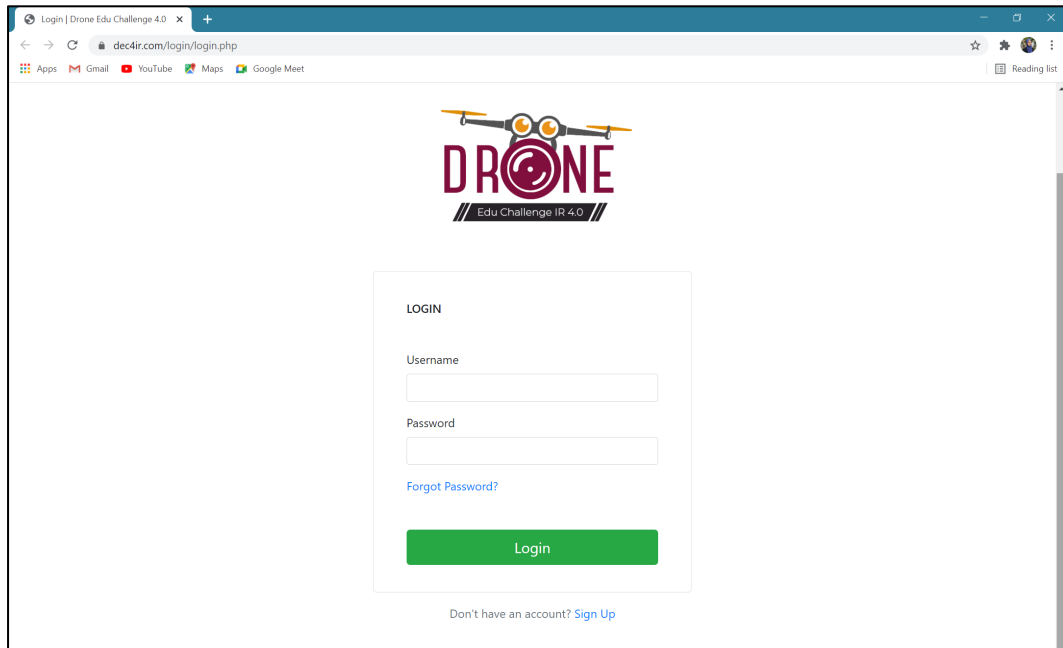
Login | Drone Edu Challenge 4.0 ×
+
dec4ir.com/login/login.php
Apps Gmail YouTube Maps Google Meet
Reading list

DRONE
Edu Challenge IR 4.0

LOGIN

Username

Password

Forgot Password?

Login

Don't have an account? Sign Up